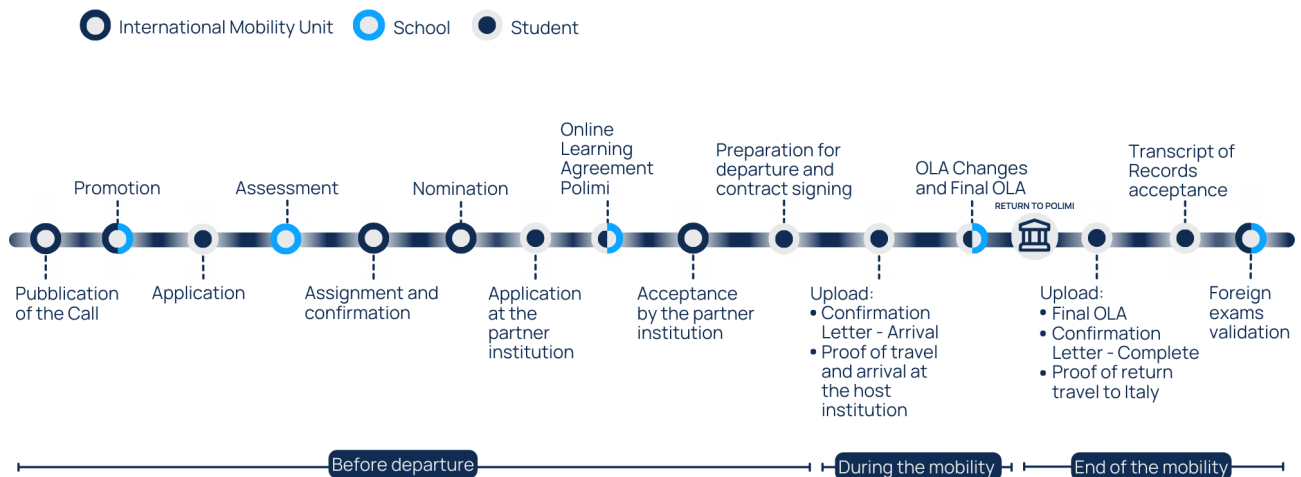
International Mobility Unit   School   Student

Pubblication of the Call

Promotion

Application

Assessment

Assignment and confirmation

Nomination

Application at the partner institution

Online Learning Agreement Polimi

Acceptance by the partner institution

Preparation for departure and contract signing

Upload:
• Confirmation Letter - Arrival
• Proof of travel and arrival at the host institution

OLA Changes and Final OLA

RETURN TO POLIMI

Upload:
• Final OLA
• Confirmation Letter - Complete
• Proof of return travel to Italy

Transcript of Records acceptance

Foreign exams validation

Before departure

During the mobility

End of the mobility